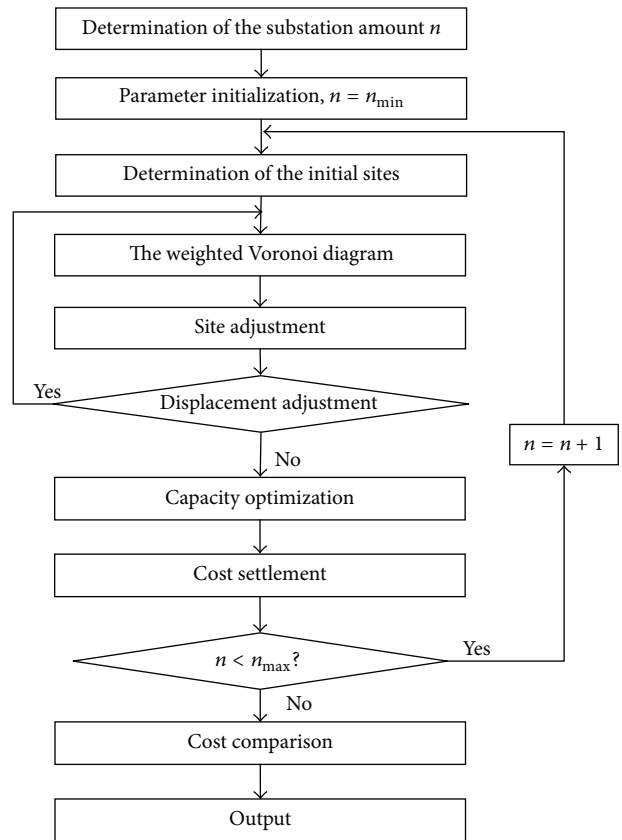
Determination of the substation amount $n$

Parameter initialization, $n = n_{\min}$

Determination of the initial sites

The weighted Voronoi diagram

Site adjustment

Yes

Displacement adjustment

No

$n = n + 1$

Capacity optimization

Cost settlement

$n < n_{\max}$?

Yes

No

Cost comparison

Output